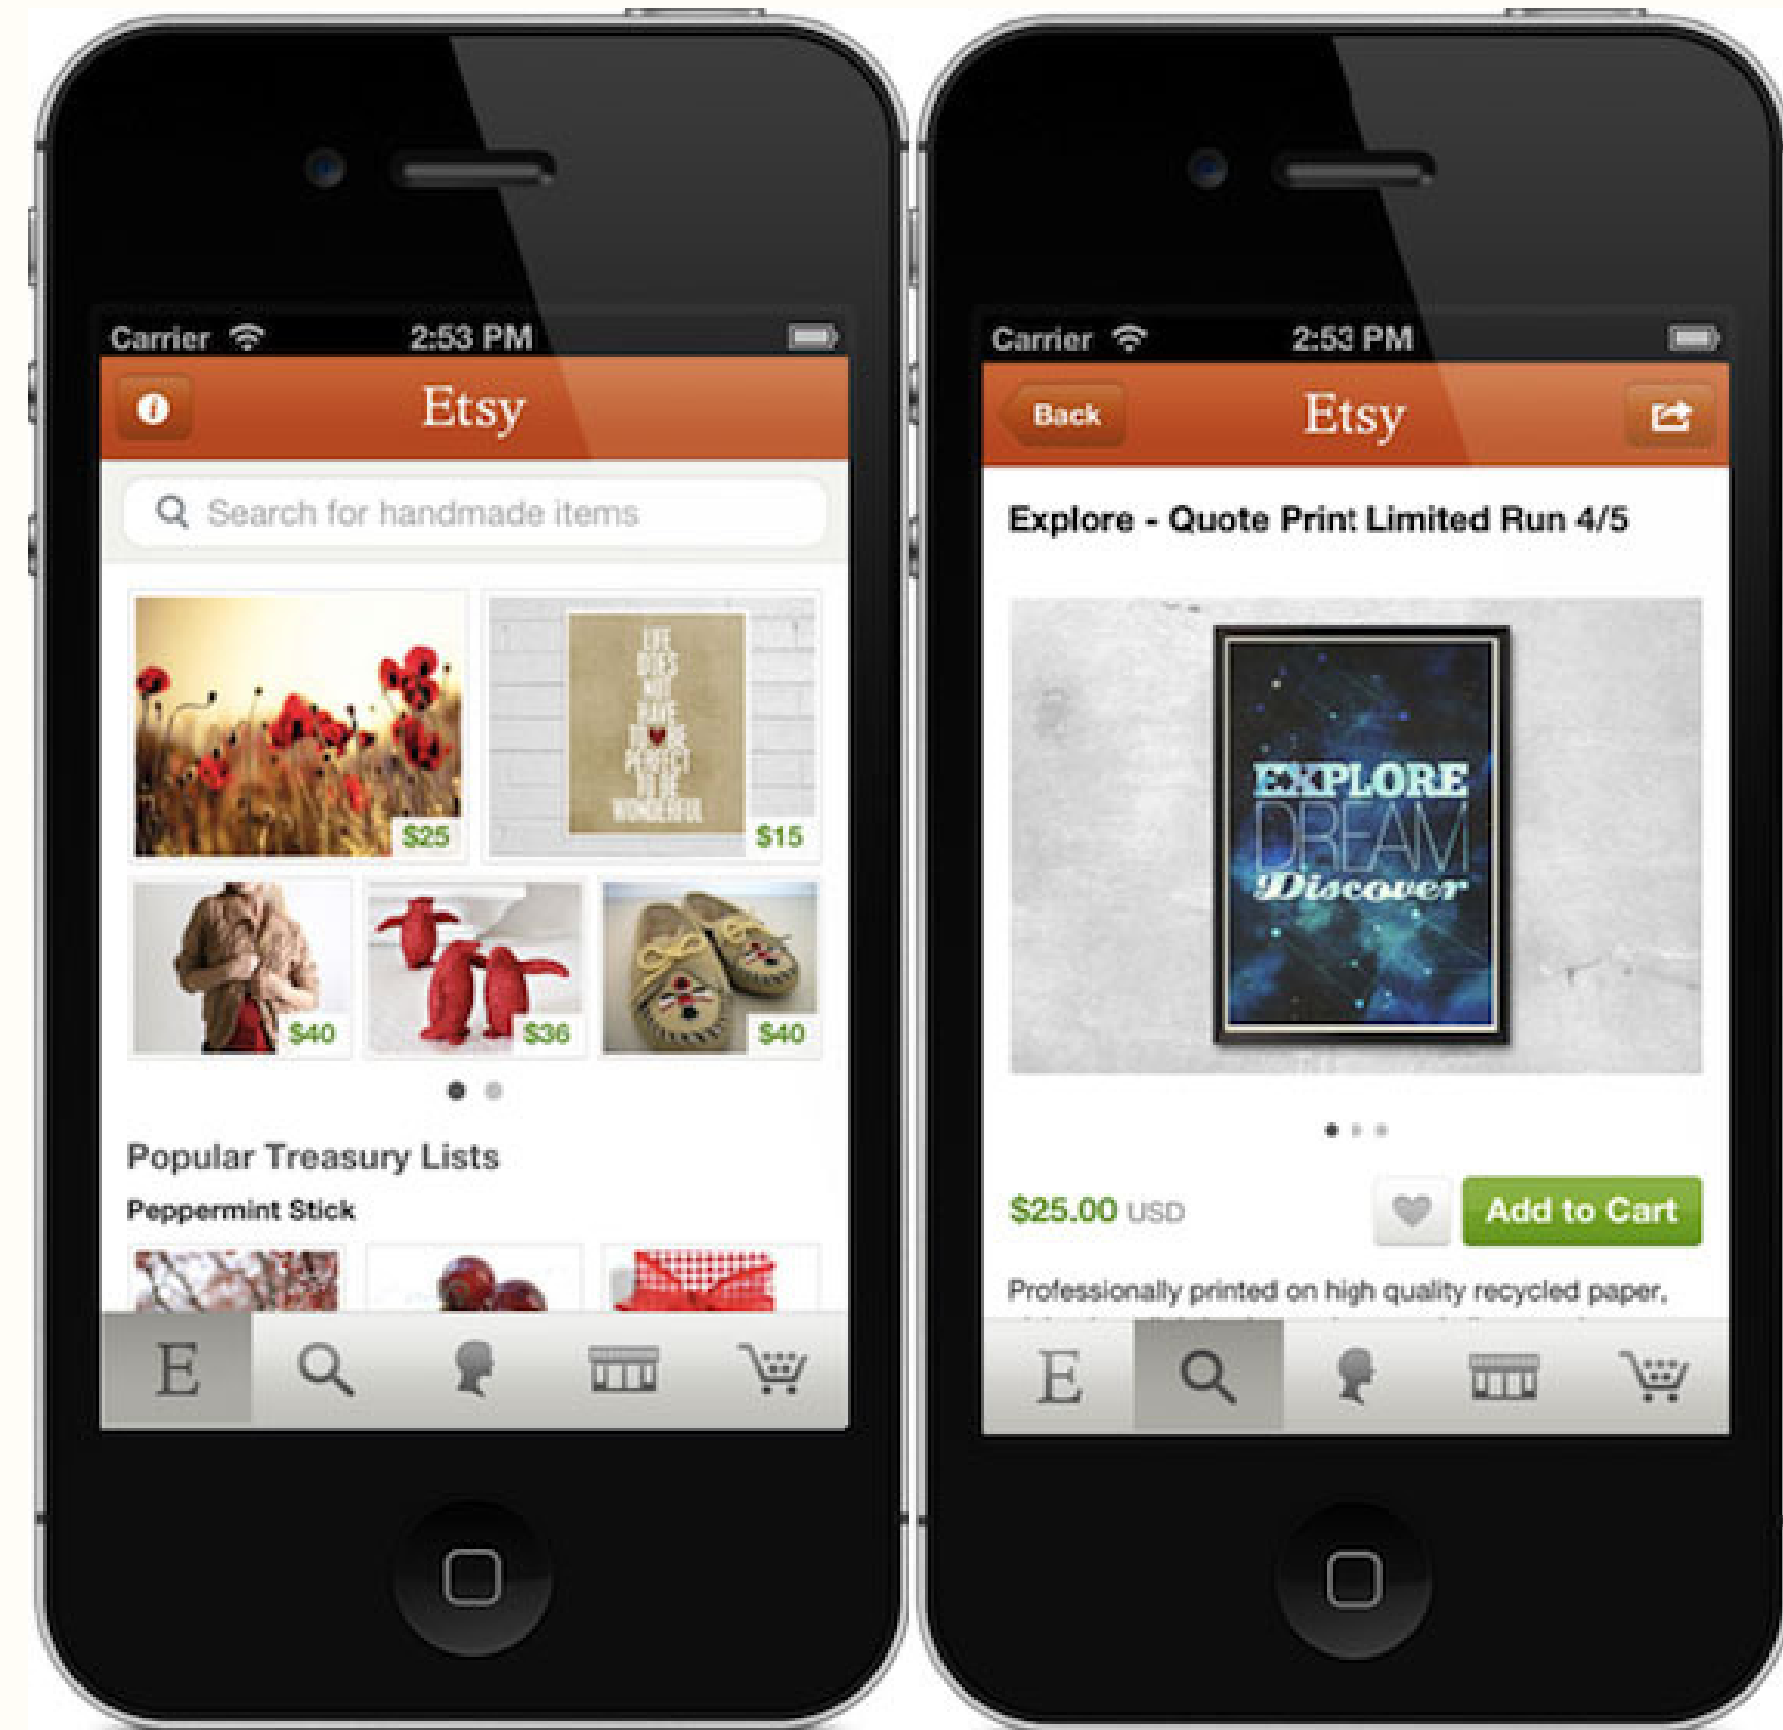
Carrier 2:53 PM

Etsy

Search for handmade items

LIFE DOES NOT HAVE TO BE PERFECT TO BE WONDERFUL

$25

$15

$40

$36

$40

Popular Treasury Lists

Peppermint Stick

E

Carrier 2:53 PM

Back

Etsy

Explore - Quote Print Limited Run 4/5

EXPLORE DREAM Discover

$25.00 USD

Add to Cart

Professionally printed on high quality recycled paper.

E